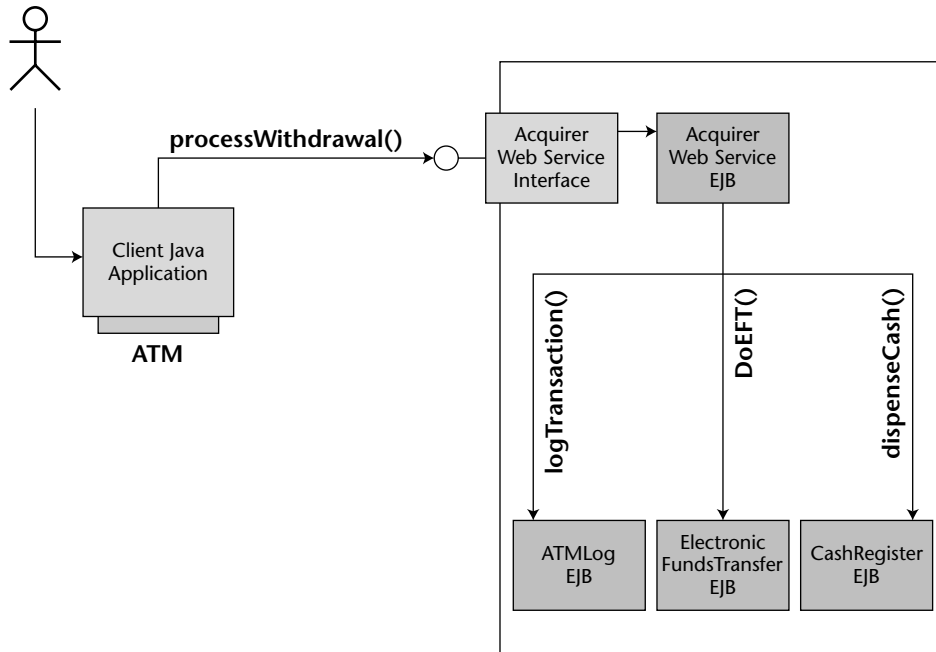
processWithdrawal()

Client Java Application

ATM

Acquirer Web Service Interface

Acquirer Web Service EJB

logTransaction()

DoEFT()

dispenseCash()

ATMLog EJB

Electronic FundsTransfer EJB

CashRegister EJB